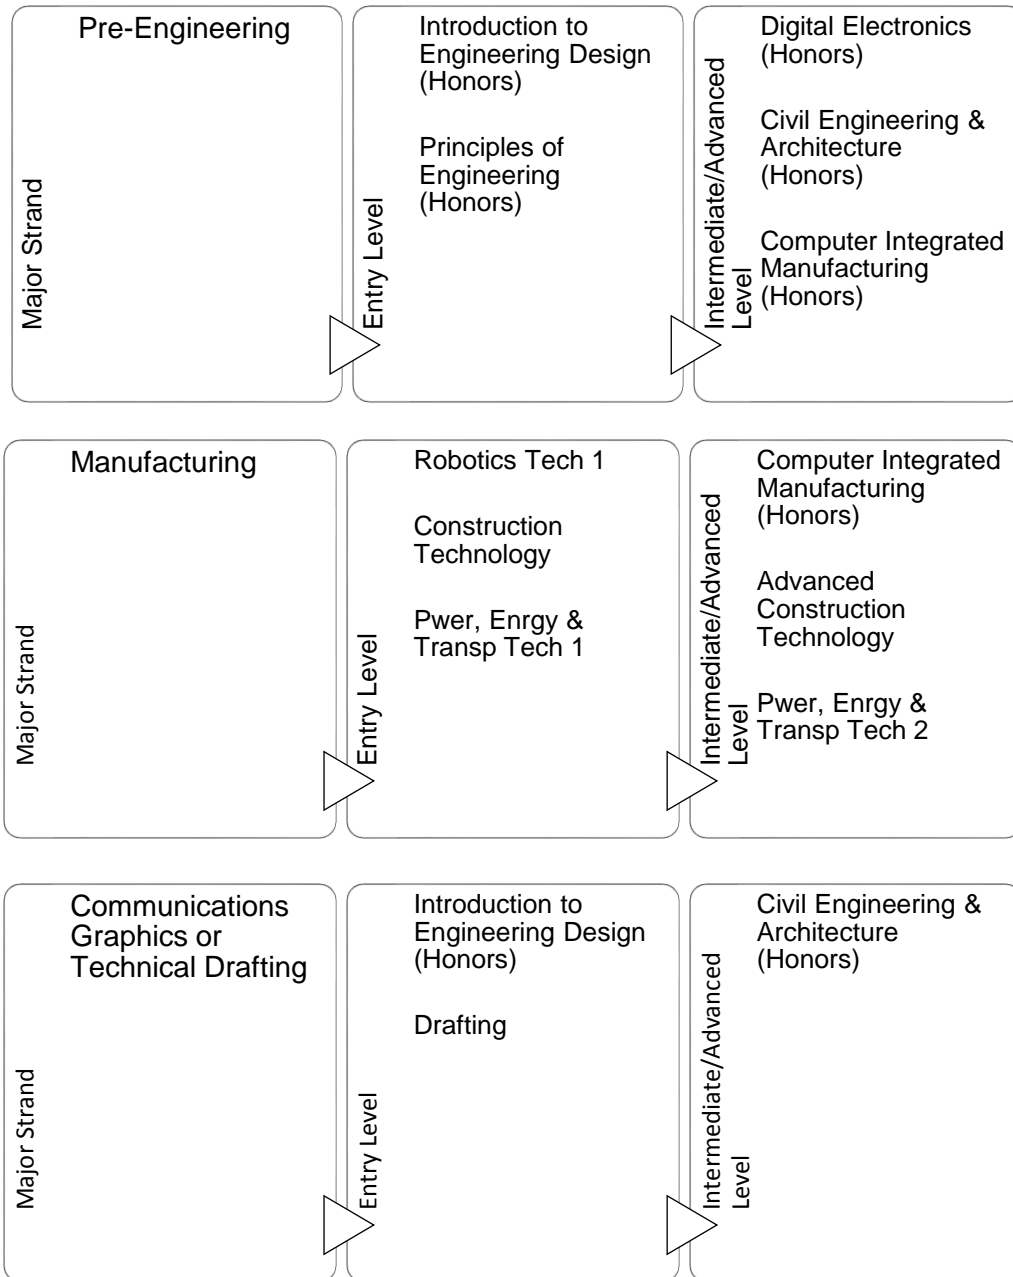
Pre-Engineering

Major Strand

Entry Level

Introduction to Engineering Design (Honors)

Principles of Engineering (Honors)

Intermediate/Advanced Level

Digital Electronics (Honors)

Civil Engineering & Architecture (Honors)

Computer Integrated Manufacturing (Honors)

Manufacturing

Major Strand

Entry Level

Robotics Tech 1

Construction Technology

Pwer, Enrgy & Transp Tech 1

Intermediate/Advanced Level

Computer Integrated Manufacturing (Honors)

Advanced Construction Technology

Pwer, Enrgy & Transp Tech 2

Communications Graphics or Technical Drafting

Major Strand

Entry Level

Introduction to Engineering Design (Honors)

Drafting

Intermediate/Advanced Level

Civil Engineering & Architecture (Honors)